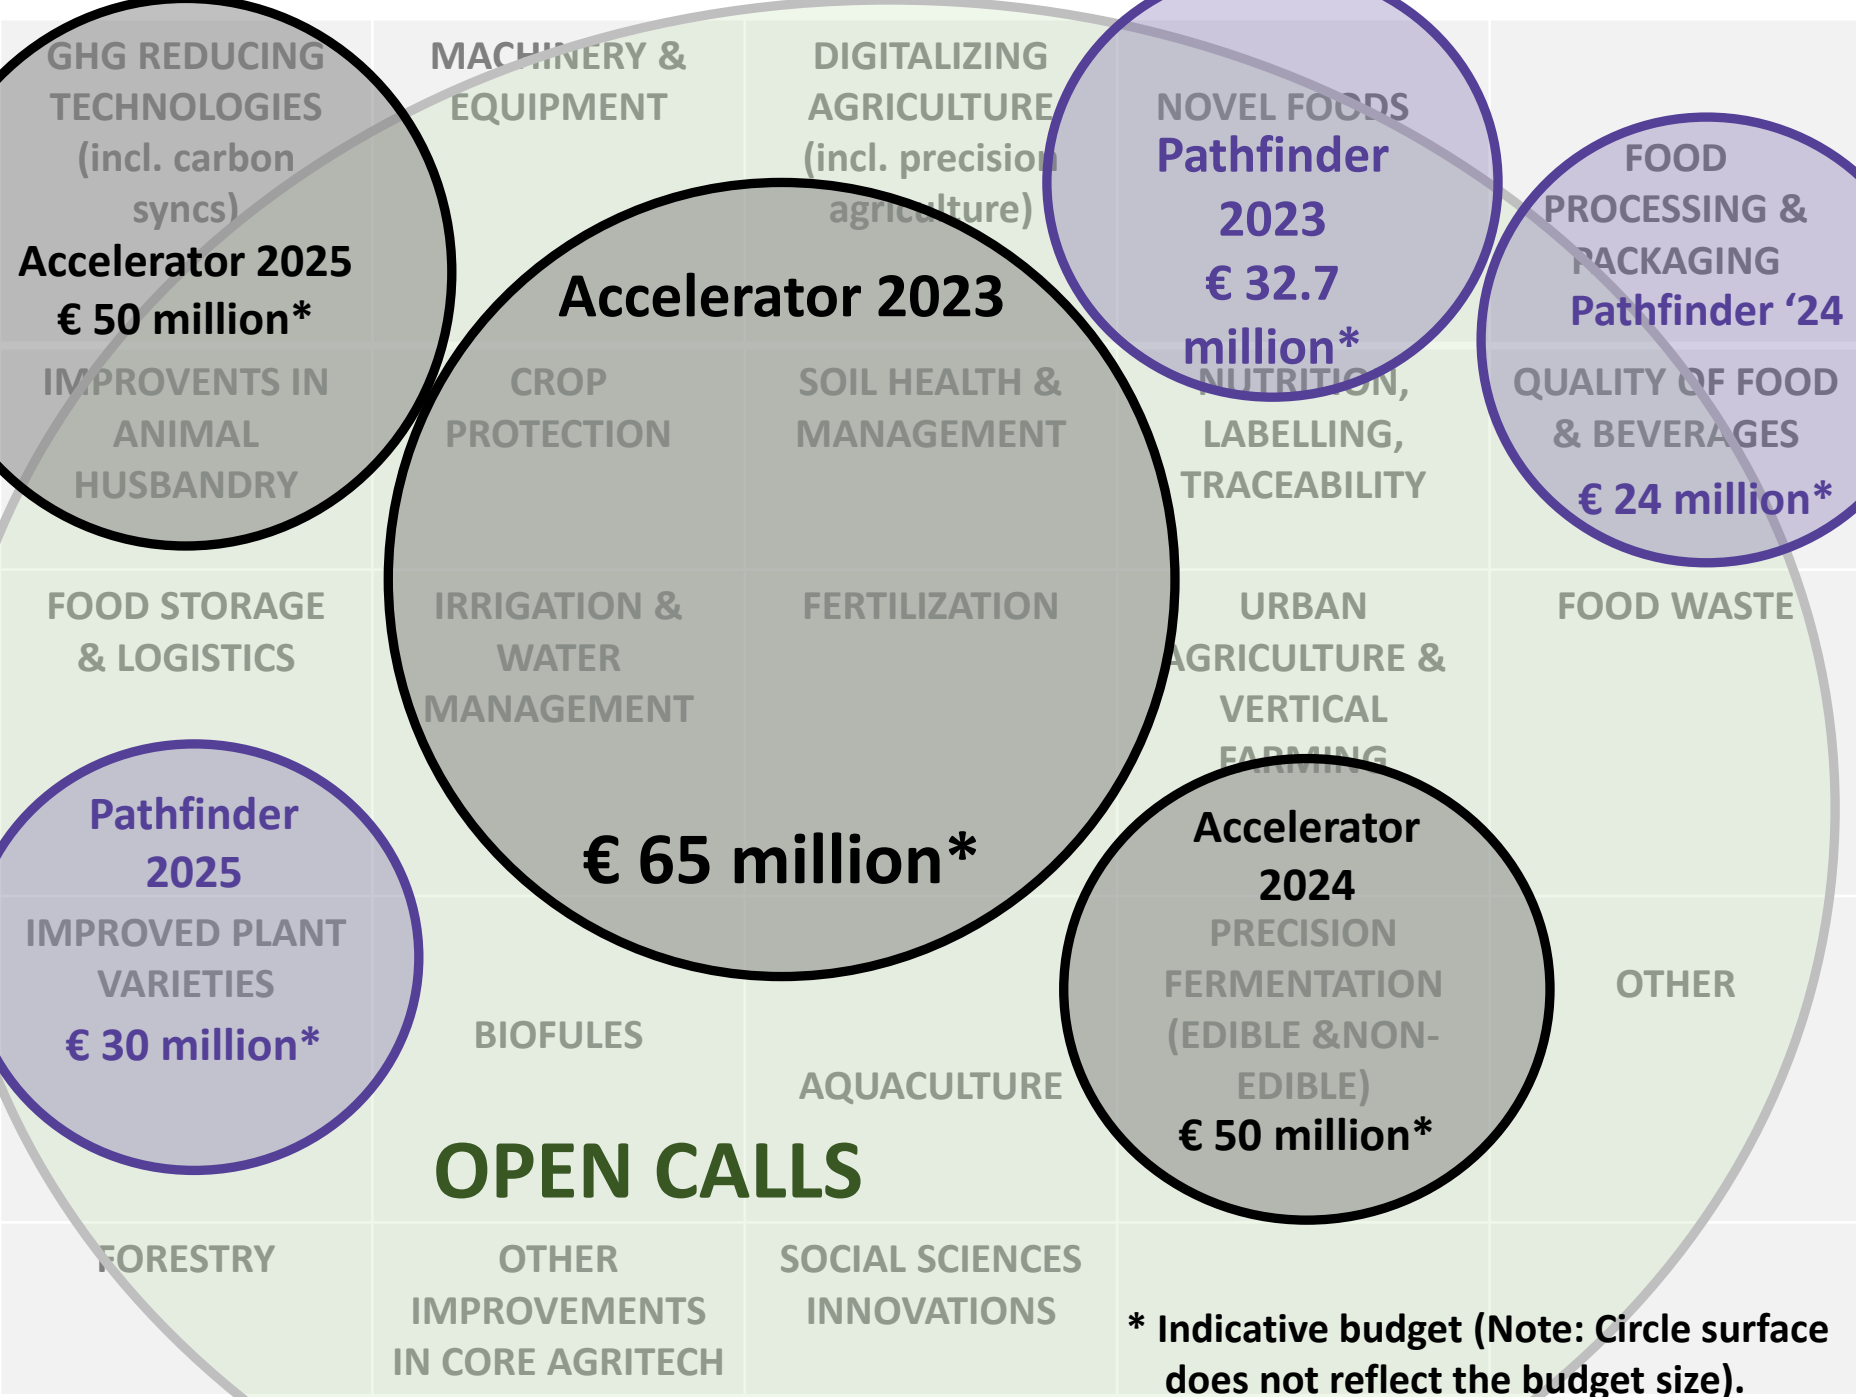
GHG REDUCING TECHNOLOGIES (incl. carbon syncs)
Accelerator 2025
€ 50 million*

MACHINERY & EQUIPMENT

DIGITALIZING AGRICULTURE (incl. precision agriculture)

NOVEL FOODS
Pathfinder 2023
€ 32.7 million*

FOOD PROCESSING & PACKAGING
Pathfinder '24

Accelerator 2023

IMPROVENTS IN ANIMAL HUSBANDRY

CROP PROTECTION

SOIL HEALTH & MANAGEMENT

NUTRITION, LABELLING, TRACEABILITY

QUALITY OF FOOD & BEVERAGES
€ 24 million*

FOOD STORAGE & LOGISTICS

IRRIGATION & WATER MANAGEMENT

FERTILIZATION

URBAN AGRICULTURE & VERTICAL FARMING

FOOD WASTE

€ 65 million*

Pathfinder 2025
IMPROVED PLANT VARIETIES
€ 30 million*

Accelerator 2024
PRECISION FERMENTATION (EDIBLE &NON-EDIBLE)
€ 50 million*

OTHER

BIOFULES

AQUACULTURE

OPEN CALLS

FORESTRY

OTHER IMPROVEMENTS IN CORE AGRITECH

SOCIAL SCIENCES INNOVATIONS

* Indicative budget (Note: Circle surface does not reflect the budget size).